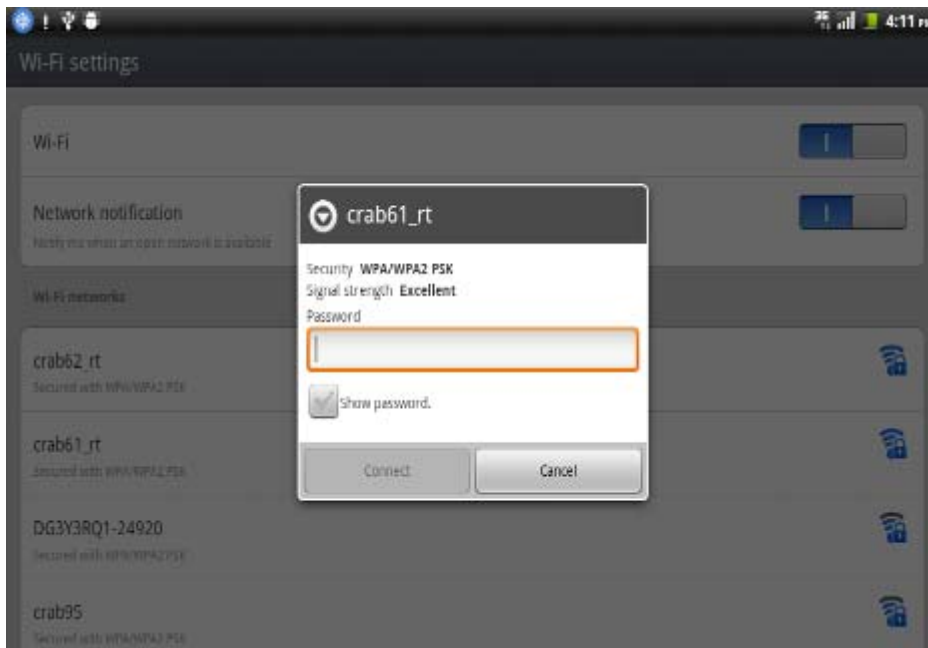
4:11

Wi-Fi settings

Wi-Fi

Network notification

Notify me when an open network is available

Wi-Fi networks

crab62_rt

Secured with WPA/WPA2 PSK

crab61_rt

Secured with WPA/WPA2 PSK

DG3Y3RQ1-24920

Secured with WPA/WPA2 PSK

crab95

Secured with WPA/WPA2 PSK

crab61_rt

Security WPA/WPA2 PSK

Signal strength Excellent

Password

Show password.

Connect

Cancel